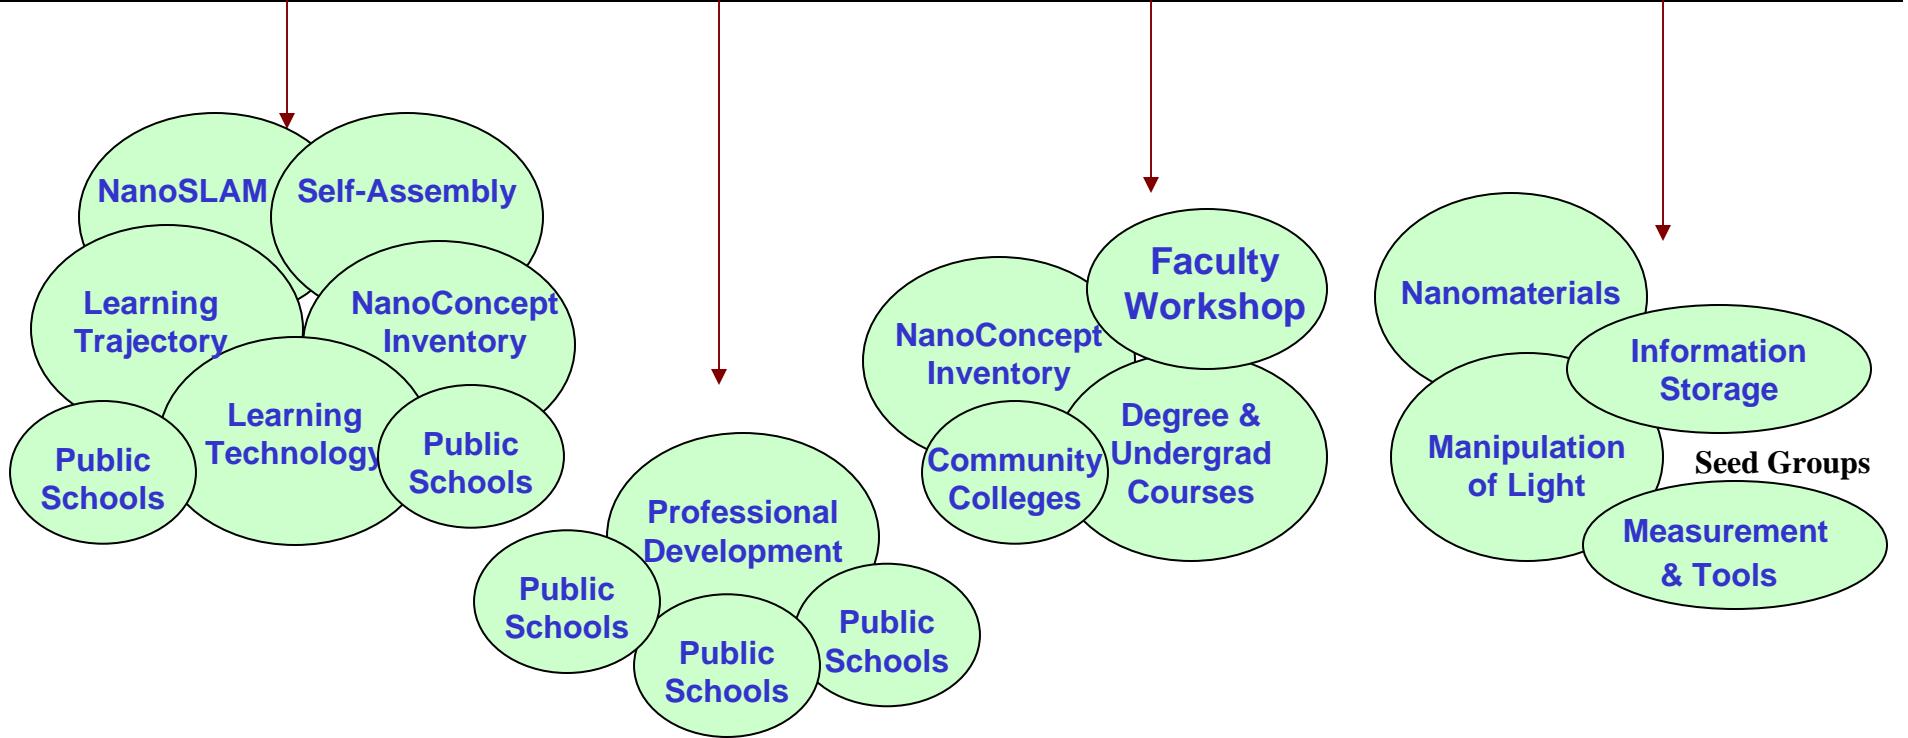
NanoSLAM

Self-Assembly

Learning Trajectory

NanoConcept Inventory

Learning Technology

Public Schools

Public Schools

Professional Development

Public Schools

Public Schools

Public Schools

Faculty Workshop

NanoConcept Inventory

Degree & Undergrad Courses

Community Colleges

Nanomaterials

Information Storage

Manipulation of Light

Seed Groups

Measurement & Tools